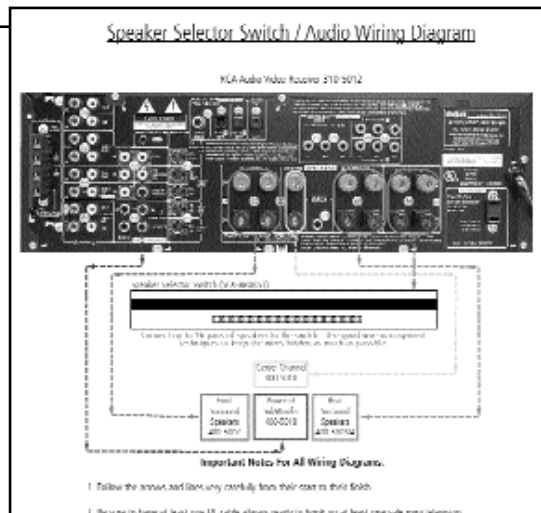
Speaker Selector Switch / Audio Wiring Diagram

RCA Audio Video Receiver 310-5012

Speaker Selector Switch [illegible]

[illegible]

Center Channel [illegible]

Front Surround Speakers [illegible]

Powered Subwoofer 400-5010

Rear Surround Speakers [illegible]

Important Notes For All Wiring Diagrams.

1. Follow the arrows and lines very carefully from their start to their finish.

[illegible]